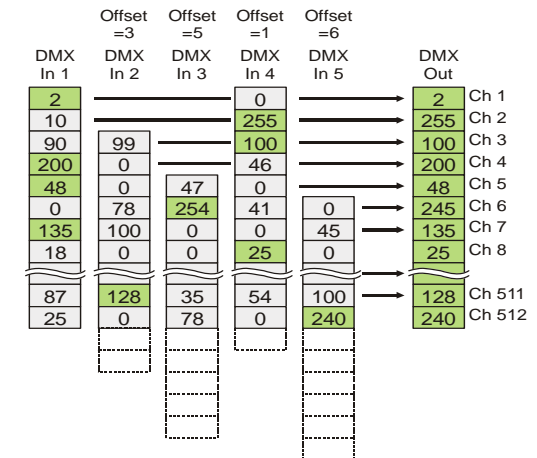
| DMX In 1 | Offset =3 DMX In 2 | Offset =5 DMX In 3 | Offset =1 DMX In 4 | Offset =6 DMX In 5 | DMX Out | |
|---|---|---|---|---|---|---|
| 2 | | | 0 | | 2 | Ch 1 |
| 10 | | | 255 | | 255 | Ch 2 |
| 90 | 99 | | 100 | | 100 | Ch 3 |
| 200 | 0 | | 46 | | 200 | Ch 4 |
| 48 | 0 | 47 | 0 | | 48 | Ch 5 |
| 0 | 78 | 254 | 41 | 0 | 245 | Ch 6 |
| 135 | 100 | 0 | 0 | 45 | 135 | Ch 7 |
| 18 | 0 | 0 | 25 | 0 | 25 | Ch 8 |
| 87 | 128 | 35 | 54 | 100 | 128 | Ch 511 |
| 25 | 0 | 78 | 0 | 240 | 240 | Ch 512 |